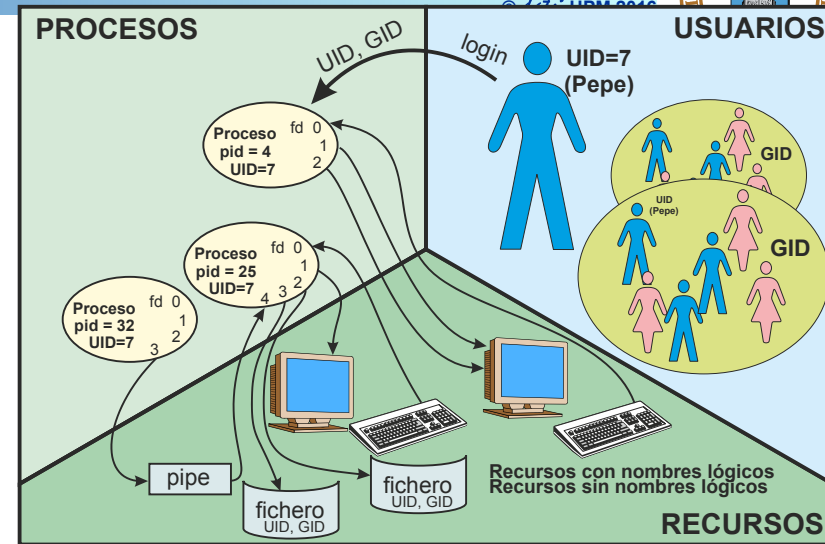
© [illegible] UPM 2016

PROCESOS

USUARIOS

UID, GID

login

UID=7
(Pepe)

Proceso
pid = 4
UID=7

fd 0
1
2

GID

UID
(Pepe)

GID

Proceso
pid = 25
UID=7

fd 0
1
2
3
4

Proceso
pid = 32
UID=7

fd 0
1
2
3

pipe

fichero
UID, GID

fichero
UID, GID

Recursos con nombres lógicos
Recursos sin nombres lógicos

RECURSOS